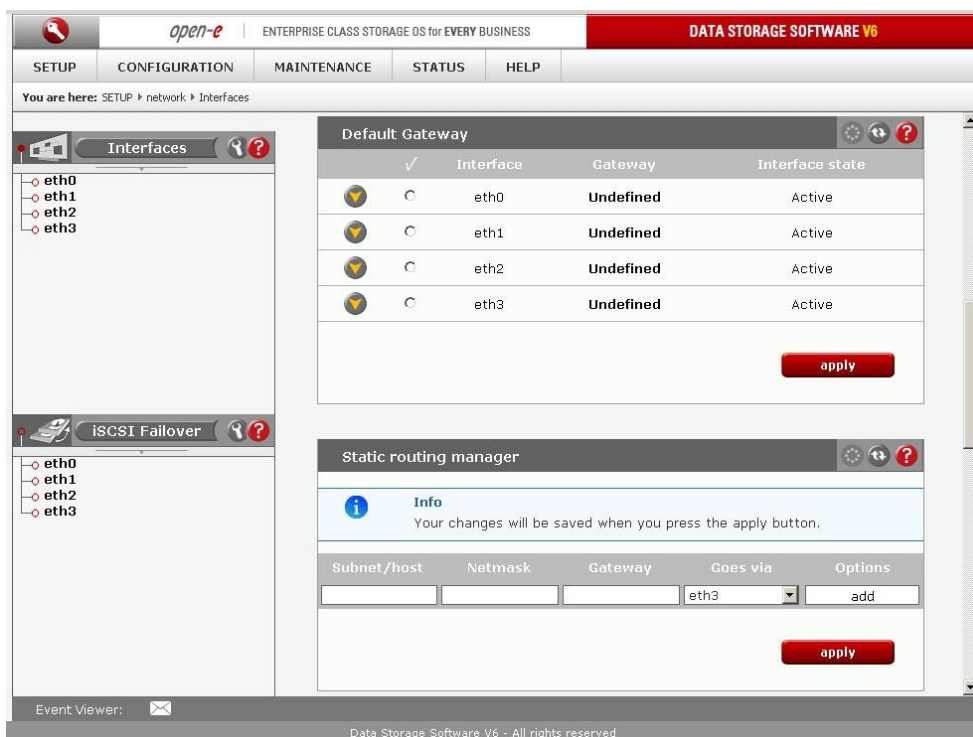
open-e | ENTERPRISE CLASS STORAGE OS for EVERY BUSINESS

DATA STORAGE SOFTWARE V6

SETUP CONFIGURATION MAINTENANCE STATUS HELP

You are here: SETUP ▸ network ▸ Interfaces

Interfaces

eth0
eth1
eth2
eth3

iSCSI Failover

eth0
eth1
eth2
eth3

Default Gateway

| ✓ | Interface | Gateway | Interface state |
|---|---|---|---|
| ○ | eth0 | Undefined | Active |
| ○ | eth1 | Undefined | Active |
| ○ | eth2 | Undefined | Active |
| ○ | eth3 | Undefined | Active |

apply

Static routing manager

Info
Your changes will be saved when you press the apply button.

| Subnet/host | Netmask | Gateway | Goes via | Options |
|---|---|---|---|---|
| | | | eth3 | add |

apply

Event Viewer:

Data Storage Software V6 - All rights reserved